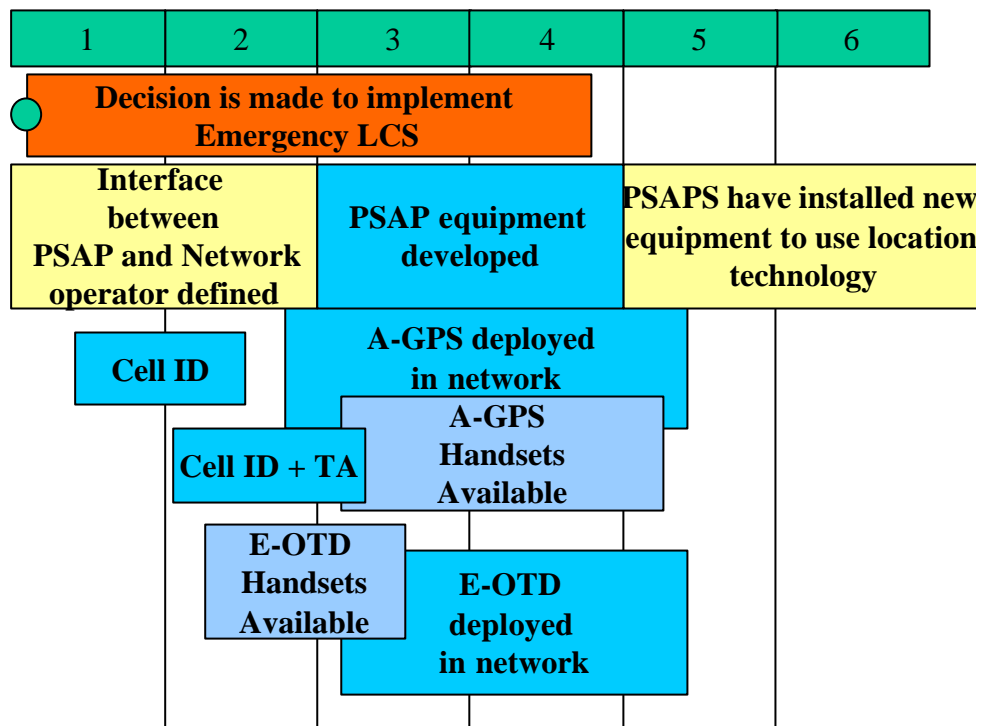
| 1 | 2 | 3 | 4 | 5 | 6 |
|---|---|---|---|---|---|

Decision is made to implement Emergency LCS

Interface between PSAP and Network operator defined

PSAP equipment developed

PSAPS have installed new equipment to use location technology

Cell ID

A-GPS deployed in network

A-GPS Handsets Available

Cell ID + TA

E-OTD Handsets Available

E-OTD deployed in network